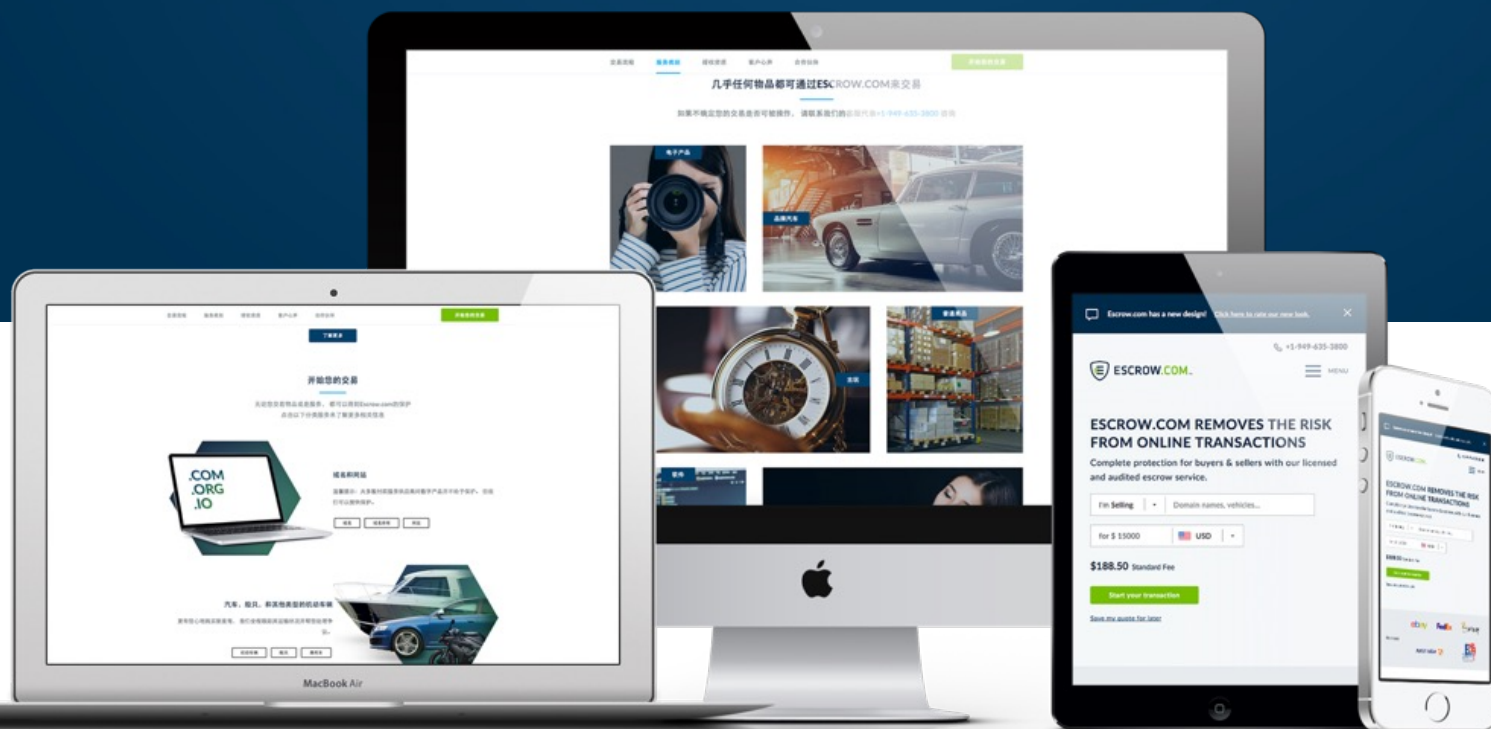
几乎任何物品都可通过ESCROW.COM来交易

电子产品

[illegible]

MacBook Air

开始您的交易

.COM
.ORG
.IO

域名和网站

汽车、船只、和其他类型的机动车辆

Escrow.com has a new design! Click here to rate our new look.

+1-949-635-3800

ESCROW.COM

MENU

ESCROW.COM REMOVES THE RISK FROM ONLINE TRANSACTIONS

Complete protection for buyers & sellers with our licensed and audited escrow service.

I'm Selling

Domain names, vehicles...

for $ 15000

USD

$188.50 Standard Fee

Start your transaction

Save my quote for later

ESCROW.COM

ESCROW.COM REMOVES THE RISK FROM ONLINE TRANSACTIONS

ebay

FedEx